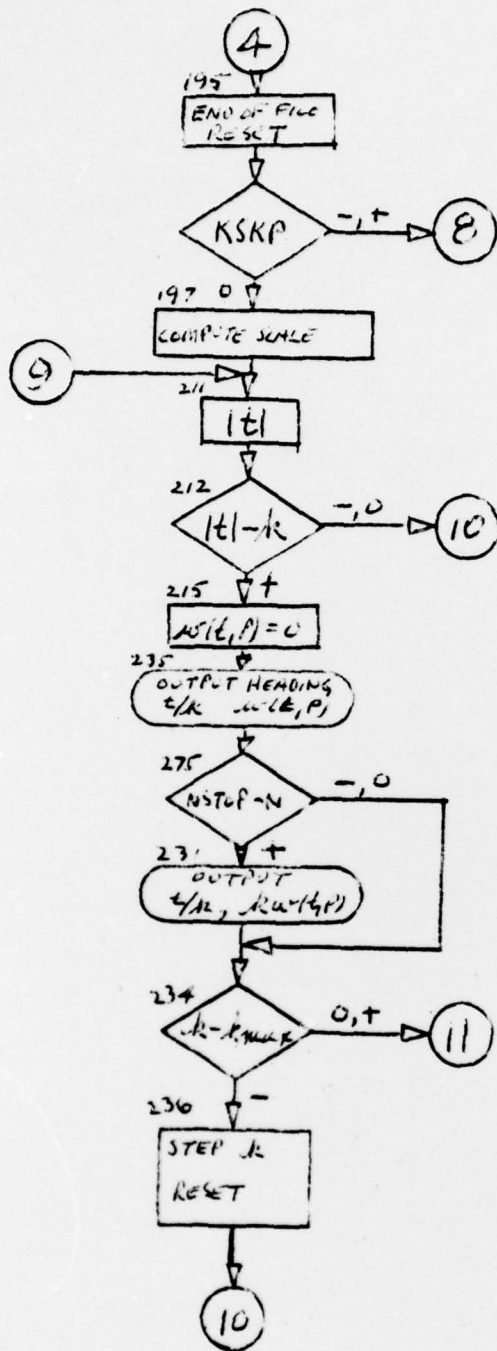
4

195

END OF FILE RESET

KSKP

-,+

8

197 0

COMPUTE SCALE

9

211

$|t|$

212

$|t|-k$

-,0

10

215 +

$w(t,p)=0$

235

OUTPUT HEADING $t/k$ $w(t,p)$

275

NSTOP-N

-,0

231 +

OUTPUT $t/k$, $kw(t,p)$

234

$k-k_{max}$

0,+

11

236 -

STEP $k$

RESET

10